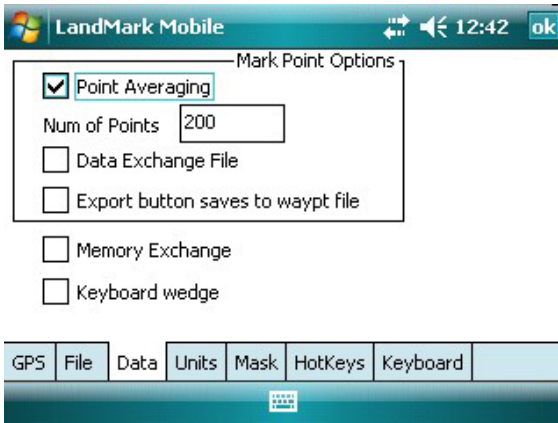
LandMark Mobile 12:42 ok

Mark Point Options

Point Averaging

Num of Points 200

Data Exchange File

Export button saves to waypt file

Memory Exchange

Keyboard wedge

GPS | File | Data | Units | Mask | HotKeys | Keyboard